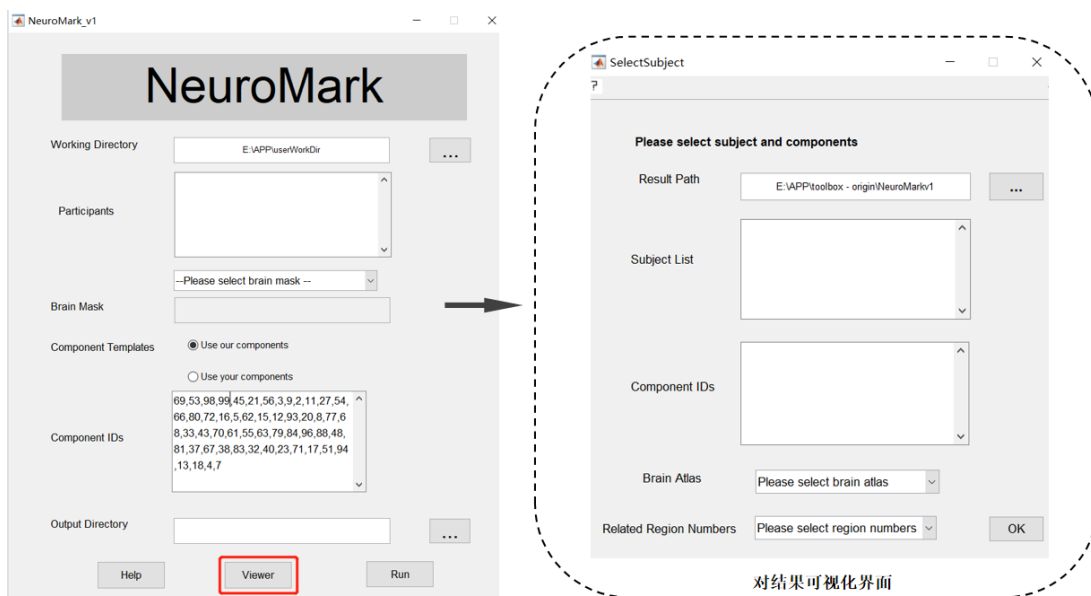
NeuroMark_v1

NeuroMark

Working Directory
E:\APP\userWorkDir
...

Participants

--Please select brain mask --

Brain Mask

Component Templates
Use our components
Use your components

Component IDs
69,53,98,99,45,21,56,3,9,2,11,27,54,66,80,72,16,5,62,15,12,93,20,8,77,68,33,43,70,61,55,63,79,84,96,88,48,81,37,67,38,83,32,40,23,71,17,51,94,13,18,4,7

Output Directory
...

Help
Viewer
Run

SelectSubject
?

Please select subject and components

Result Path
E:\APP\toolbox - origin\NeuroMarkv1
...

Subject List

Component IDs

Brain Atlas
Please select brain atlas

Related Region Numbers
Please select region numbers
OK

对结果可视化界面